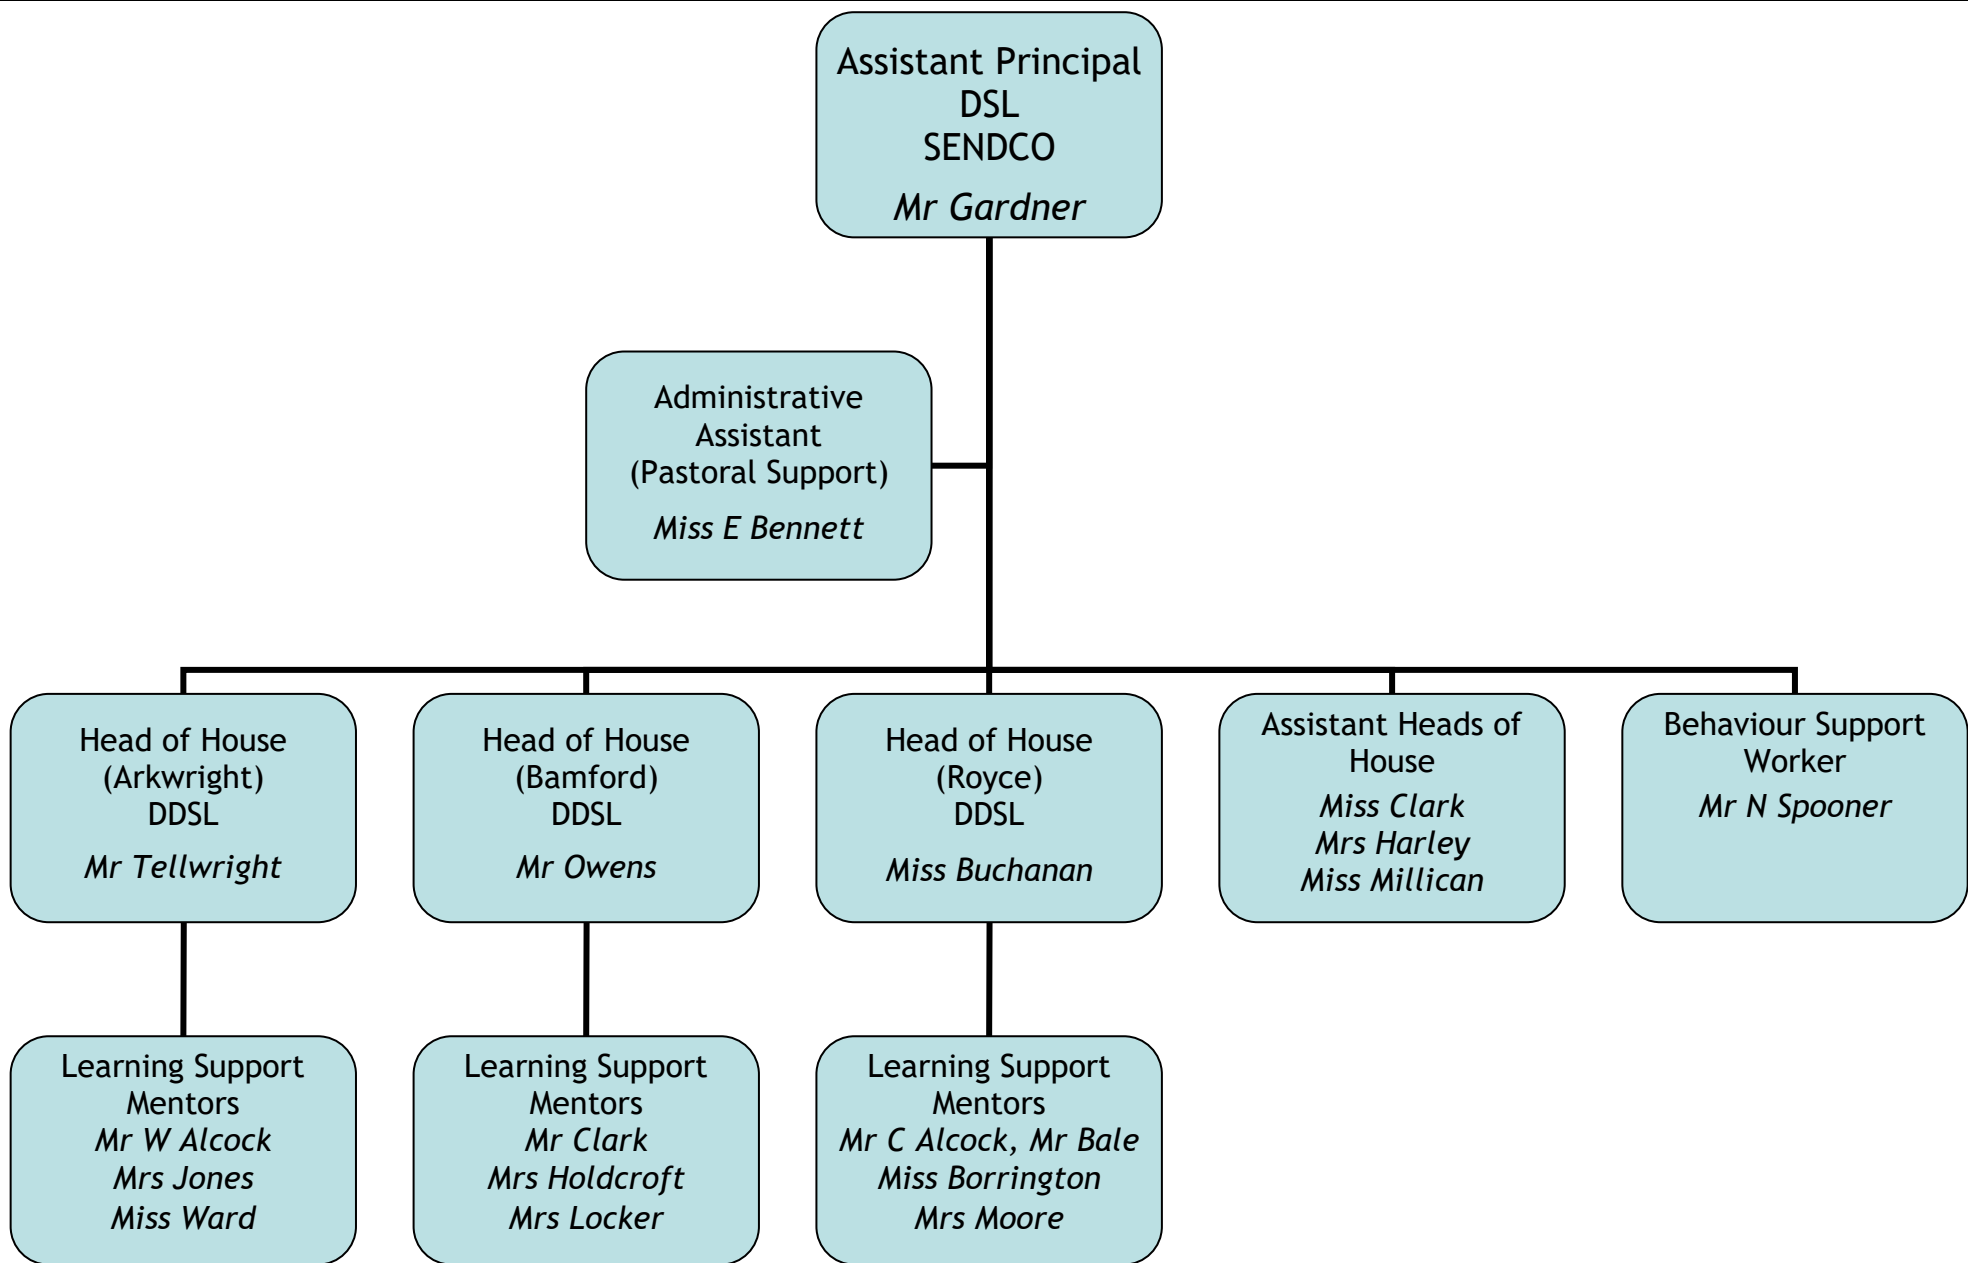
Assistant Principal
DSL
SENDCO
*Mr Gardner*

Administrative Assistant
(Pastoral Support)
*Miss E Bennett*

Head of House
(Arkwright)
DDSL
*Mr Tellwright*

Head of House
(Bamford)
DDSL
*Mr Owens*

Head of House
(Royce)
DDSL
*Miss Buchanan*

Assistant Heads of House
*Miss Clark*
*Mrs Harley*
*Miss Millican*

Behaviour Support Worker
*Mr N Spooner*

Learning Support Mentors
*Mr W Alcock*
*Mrs Jones*
*Miss Ward*

Learning Support Mentors
*Mr Clark*
*Mrs Holdcroft*
*Mrs Locker*

Learning Support Mentors
*Mr C Alcock, Mr Bale*
*Miss Borrington*
*Mrs Moore*